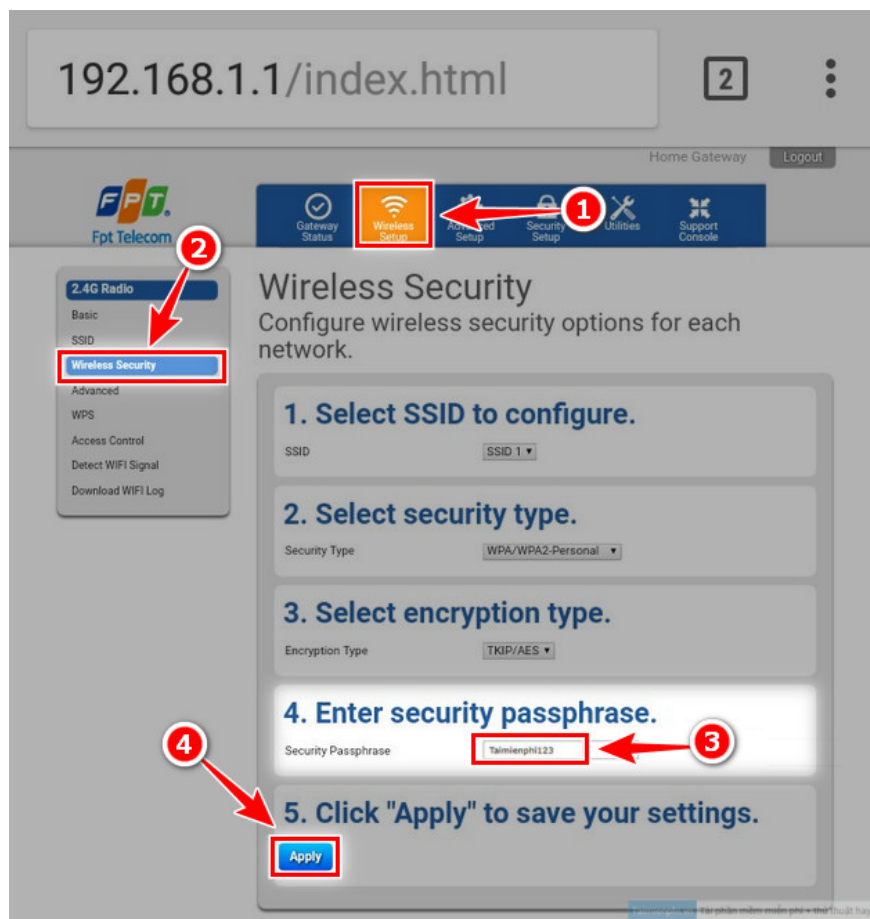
192.168.1.1/index.html

2

Home Gateway Logout

FPT Fpt Telecom

Gateway Status
Wireless Setup
Advanced Setup
Security Setup
Utilities
Support Console

1

2

2.4G Radio
Basic
SSID
Wireless Security
Advanced
WPS
Access Control
Detect WIFI Signal
Download WIFI Log

Wireless Security
Configure wireless security options for each network.

1. Select SSID to configure.
SSID SSID 1

2. Select security type.
Security Type WPA/WPA2-Personal

3. Select encryption type.
Encryption Type TKIP/AES

4. Enter security passphrase.
Security Passphrase Taimienphi123

3

4

5. Click "Apply" to save your settings.
Apply

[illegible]